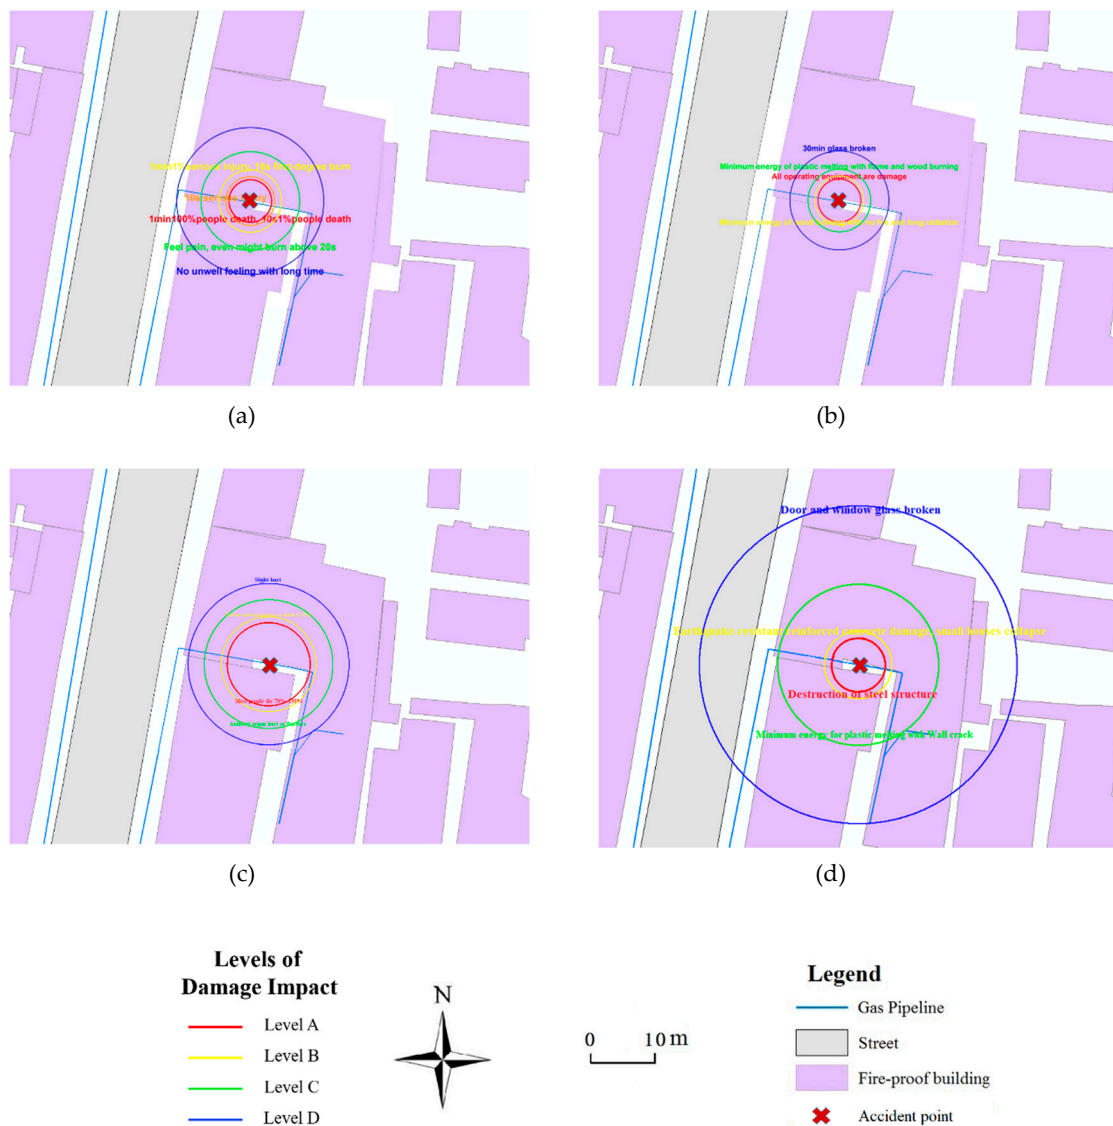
1min1% serious injury, 10s 1% degree burn
10s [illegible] injury
1min100%people death, 10s1%people death
Feel pain, even might burn above 20s
No unwell feeling with long time

(a)

30min glass broken
Minimum energy of plastic melting with flame and wood burning
All operating equipment are damage
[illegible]

(b)

Slight hurt
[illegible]
Most people die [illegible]
Auditory organ hurt or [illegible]

(c)

Door and window glass broken
Earthquake-resistant reinforced concrete damage, small houses collapse
Destruction of steel structure
Minimum energy for plastic melting with Wall crack

(d)

Levels of Damage Impact
Level A
Level B
Level C
Level D

N

0 10 m

Legend
Gas Pipeline
Street
Fire-proof building
Accident point